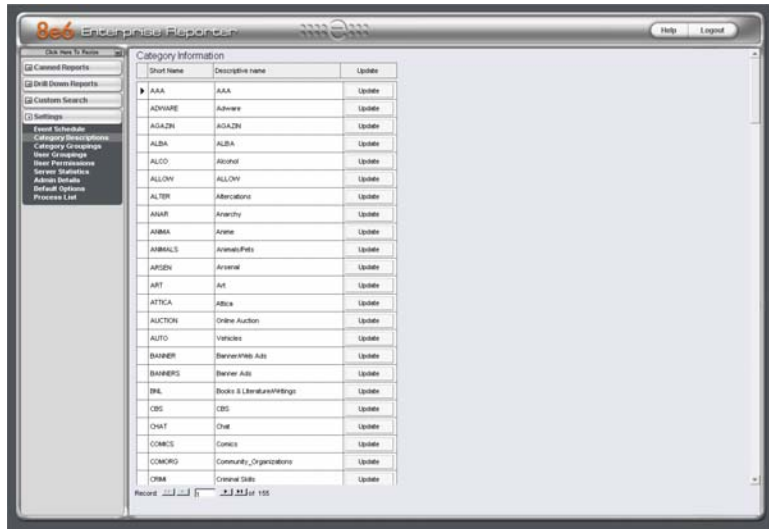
8e6 Enterprise Reporter

Help Logout

Click Here To Resize

Canned Reports

Drill Down Reports

Custom Search

Settings

Event Schedule
Category Descriptions
Category Groupings
User Groupings
User Permissions
Server Statistics
Admin Details
Default Options
Process List

Category Information

| Short Name | Descriptive name | Update |
|---|---|---|
| AAA | AAA | Update |
| ADWARE | Adware | Update |
| AGAZIN | AGAZIN | Update |
| ALBA | ALBA | Update |
| ALCO | Alcohol | Update |
| ALLOW | ALLOW | Update |
| ALTER | Altercations | Update |
| ANAR | Anarchy | Update |
| ANIMA | Anime | Update |
| ANIMALS | Animals/Pets | Update |
| ARSEN | Arsenal | Update |
| ART | Art | Update |
| ATTICA | Attica | Update |
| AUCTION | Online Auction | Update |
| AUTO | Vehicles | Update |
| BANNER | Banner/Web Ads | Update |
| BANNERS | Banner Ads | Update |
| BNL | Books & Literature/Writings | Update |
| CBS | CBS | Update |
| CHAT | Chat | Update |
| COMICS | Comics | Update |
| COMORG | Community_Organizations | Update |
| CRIM | Criminal Skills | Update |

Record 1 of 155